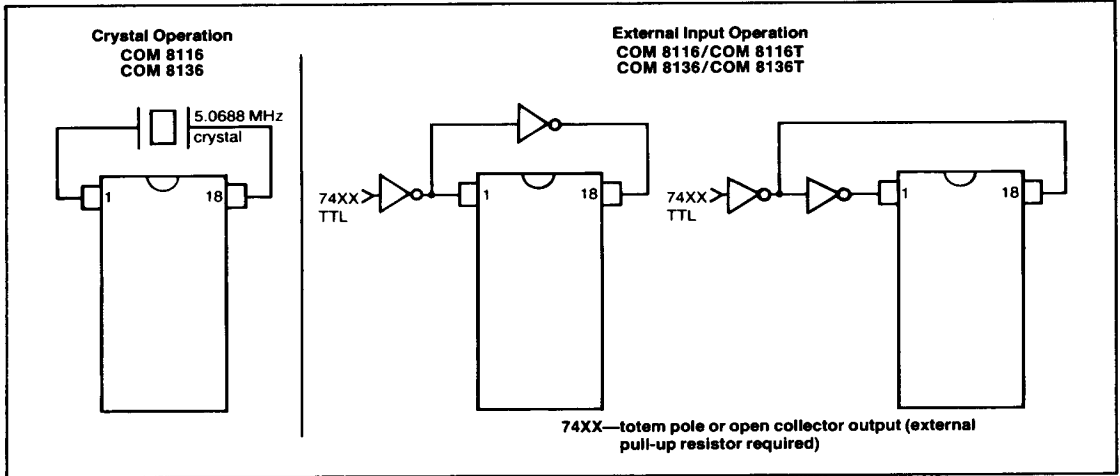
Crystal Operation
COM 8116
COM 8136

5.0688 MHz
crystal

1
18

External Input Operation
COM 8116/COM 8116T
COM 8136/COM 8136T

74XX
TTL
1
18

74XX
TTL
1
18

74XX—totem pole or open collector output (external pull-up resistor required)